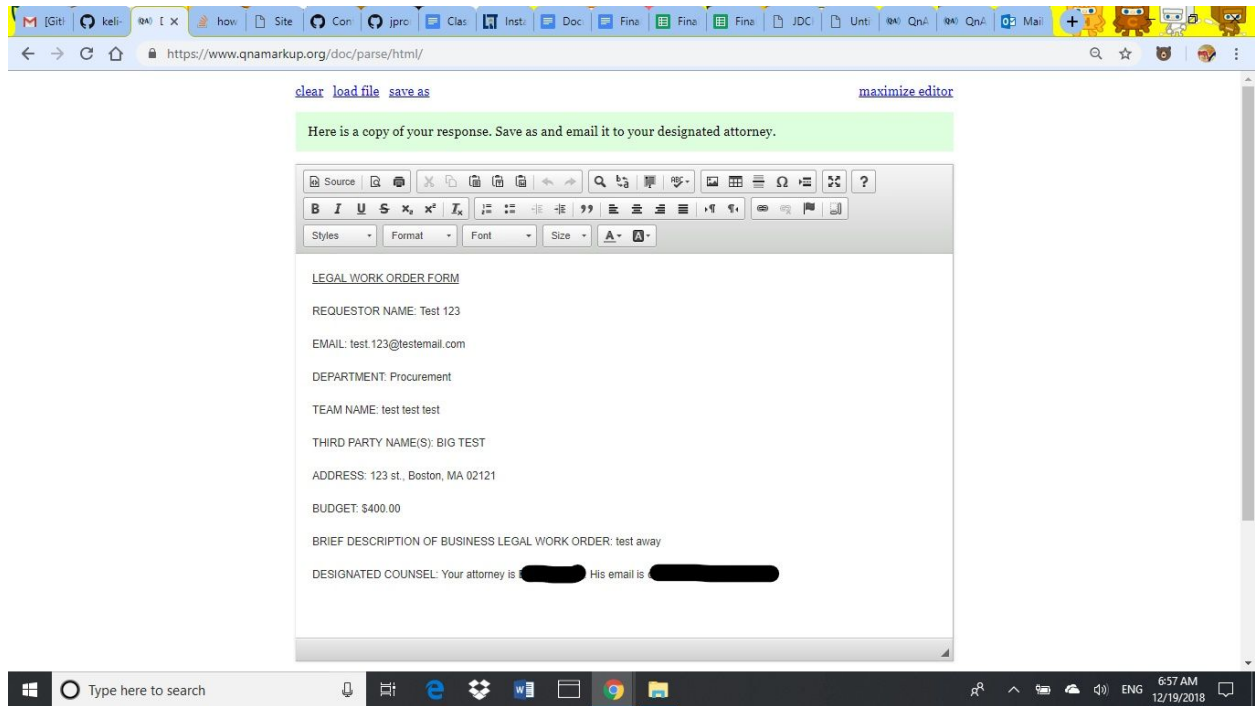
[Giti keli- [ x how Site Con jpro Clas Insta Doc Fina Fina Fina JDCi Unti QnA QnA Mail

https://www.qnamarkup.org/doc/parse/html/

clear load file save as

maximize editor

Here is a copy of your response. Save as and email it to your designated attorney.

Source

Styles Format Font Size

LEGAL WORK ORDER FORM

REQUESTOR NAME: Test 123

EMAIL: test.123@testemail.com

DEPARTMENT: Procurement

TEAM NAME: test test test

THIRD PARTY NAME(S): BIG TEST

ADDRESS: 123 st., Boston, MA 02121

BUDGET: $400.00

BRIEF DESCRIPTION OF BUSINESS LEGAL WORK ORDER: test away

DESIGNATED COUNSEL: Your attorney is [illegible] His email is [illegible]

Type here to search

ENG 6:57 AM 12/19/2018